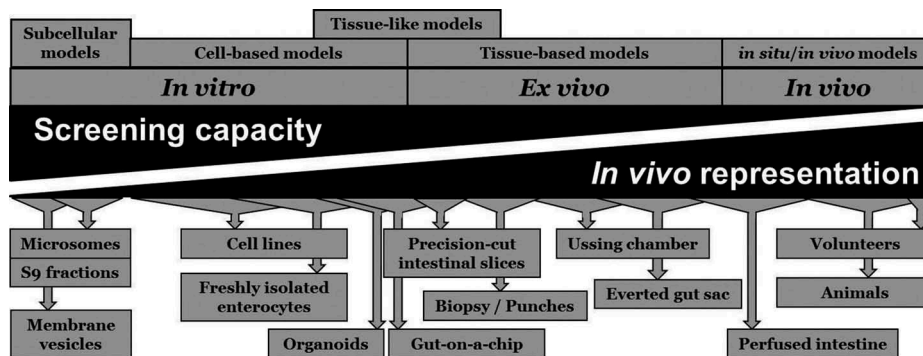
Tissue-like models

Subcellular models

Cell-based models

Tissue-based models

*in situ*/*in vivo* models

*In vitro*

*Ex vivo*

*In vivo*

Screening capacity

*In vivo* representation

Microsomes

S9 fractions

Membrane vesicles

Cell lines

Freshly isolated enterocytes

Organoids

Precision-cut intestinal slices

Biopsy / Punches

Gut-on-a-chip

Using chamber

Everted gut sac

Perfused intestine

Volunteers

Animals